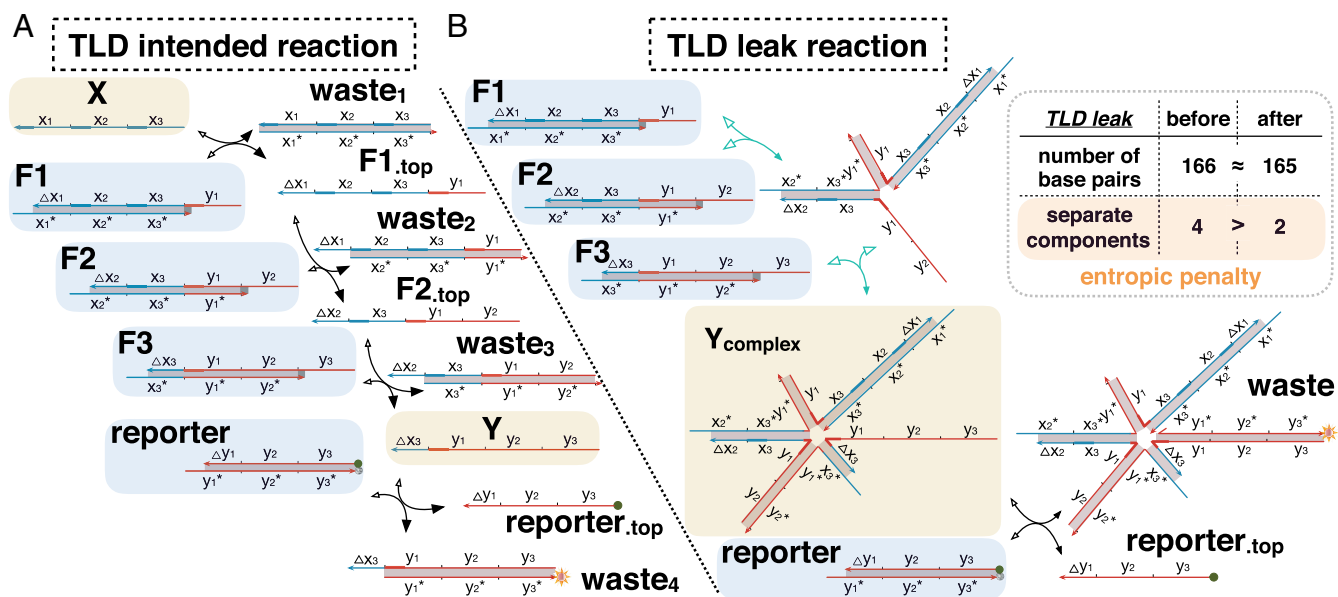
A
TLD intended reaction

X
$x_1$ $x_2$ $x_3$

waste$_1$
$x_1$ $x_2$ $x_3$
$x_1$* $x_2$* $x_3$*

F1.top
$\Delta x_1$ $x_2$ $x_3$ $y_1$

F1
$\Delta x_1$ $x_2$ $x_3$ $y_1$
$x_1$* $x_2$* $x_3$*

waste$_2$
$\Delta x_1$ $x_2$ $x_3$ $y_1$
$x_2$* $x_3$* $y_1$*

F2
$\Delta x_2$ $x_3$ $y_1$ $y_2$
$x_2$* $x_3$* $y_1$*

F2.top
$\Delta x_2$ $x_3$ $y_1$ $y_2$

F3
$\Delta x_3$ $y_1$ $y_2$ $y_3$
$x_3$* $y_1$* $y_2$*

waste$_3$
$\Delta x_2$ $x_3$ $y_1$ $y_2$
$x_3$* $y_1$* $y_2$*

Y
$\Delta x_3$ $y_1$ $y_2$ $y_3$

reporter
$\Delta y_1$ $y_2$ $y_3$
$y_1$* $y_2$* $y_3$*

reporter.top
$\Delta y_1$ $y_2$ $y_3$

waste$_4$
$\Delta x_3$ $y_1$ $y_2$ $y_3$
$y_1$* $y_2$* $y_3$*

B
TLD leak reaction

F1
$\Delta x_1$ $x_2$ $x_3$ $y_1$
$x_1$* $x_2$* $x_3$*

F2
$\Delta x_2$ $x_3$ $y_1$ $y_2$
$x_2$* $x_3$* $y_1$*

F3
$\Delta x_3$ $y_1$ $y_2$ $y_3$
$x_3$* $y_1$* $y_2$*

$x_2$* $x_3$*$y_1$* $\Delta x_2$ $x_3$ $y_1$ $x_3$ $x_3$* $x_2$ $x_2$* $\Delta x_1$ $x_1$* $y_1$ $y_2$

| TLD leak | before | | after |
|---|---|---|---|
| number of base pairs | 166 | ≈ | 165 |
| separate components | 4 | > | 2 |

entropic penalty

Y$_{complex}$
$x_2$* $x_3$*$y_1$* $\Delta x_2$ $x_3$ $y_1$ $x_3$ $x_3$* $x_2$ $x_2$* $\Delta x_1$ $x_1$* $y_1$ $y_2$ $y_3$ $\Delta x_3$ $y_1$ $y_1$* $x_3$* $y_2$ $y_2$*

reporter
$\Delta y_1$ $y_2$ $y_3$
$y_1$* $y_2$* $y_3$*

waste
$x_2$* $x_3$*$y_1$* $\Delta x_2$ $x_3$ $y_1$ $x_3$ $x_3$* $x_2$ $x_2$* $\Delta x_1$ $x_1$* $y_1$* $y_2$* $y_3$* $y_1$ $y_2$ $y_3$ $\Delta x_3$ $y_1$* $x_3$* $y_2$ $y_2$*

reporter.top
$\Delta y_1$ $y_2$ $y_3$